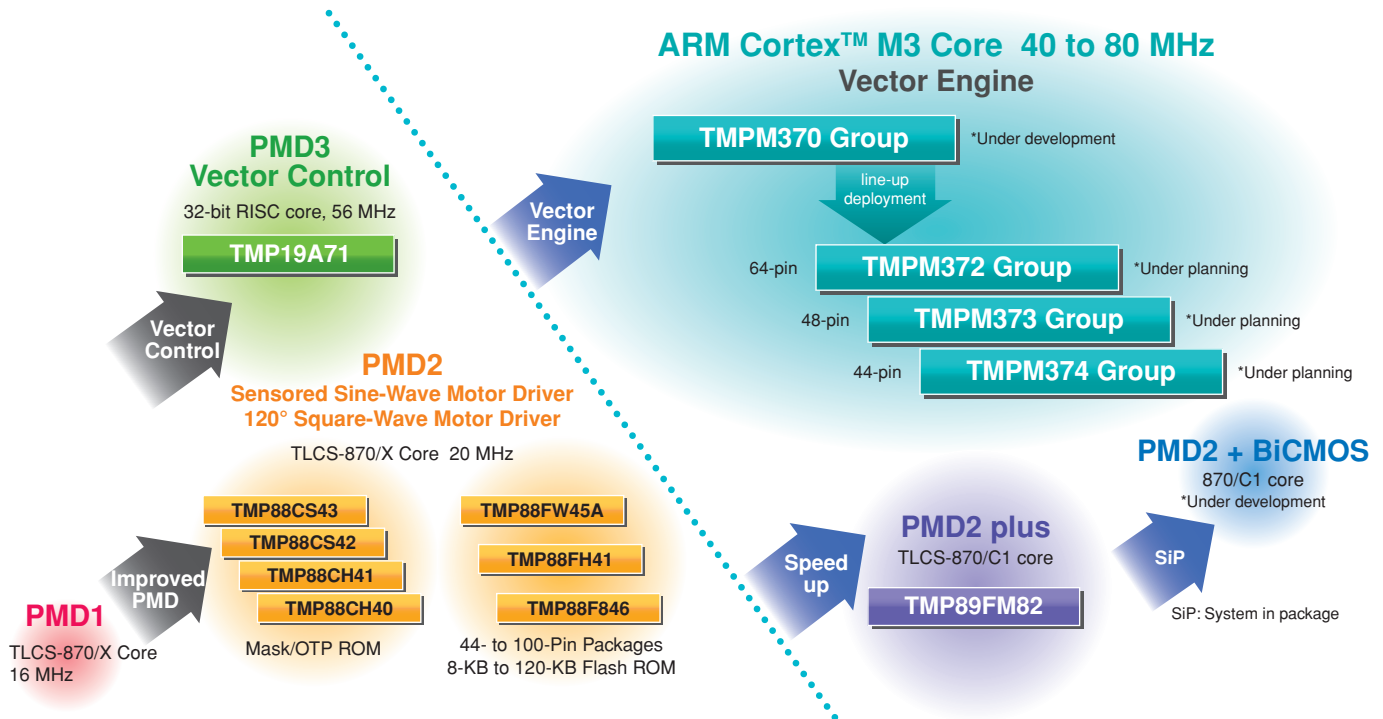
ARM Cortex™ M3 Core 40 to 80 MHz
Vector Engine

TMPM370 Group *Under development

line-up deployment

64-pin TMPM372 Group *Under planning

48-pin TMPM373 Group *Under planning

44-pin TMPM374 Group *Under planning

PMD3
Vector Control
32-bit RISC core, 56 MHz

TMP19A71

Vector Engine

Vector Control

PMD2
Sensored Sine-Wave Motor Driver
120° Square-Wave Motor Driver

TLCS-870/X Core 20 MHz

TMP88CS43
TMP88CS42
TMP88CH41
TMP88CH40

Mask/OTP ROM

TMP88FW45A
TMP88FH41
TMP88F846

44- to 100-Pin Packages
8-KB to 120-KB Flash ROM

Improved PMD

PMD1
TLCS-870/X Core
16 MHz

Speed up

PMD2 plus
TLCS-870/C1 core

TMP89FM82

SiP

SiP: System in package

PMD2 + BiCMOS
870/C1 core
*Under development